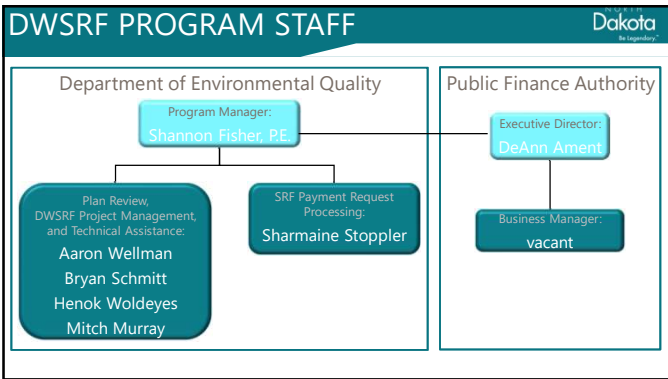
DWSRF PROGRAM STAFF

NORTH Dakota Be Legendary.™

Department of Environmental Quality

Program Manager:
Shannon Fisher, P.E.

Plan Review, DWSRF Project Management, and Technical Assistance:
Aaron Wellman
Bryan Schmitt
Henok Woldeyes
Mitch Murray

SRF Payment Request Processing:
Sharmaine Stoppler

Public Finance Authority

Executive Director:
DeAnn Ament

Business Manager:
vacant